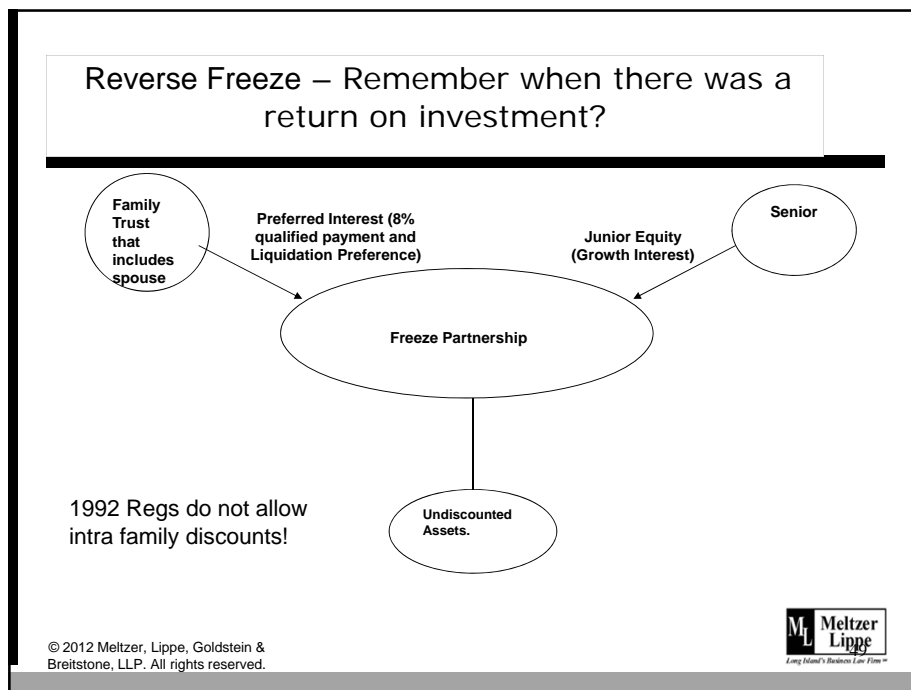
Reverse Freeze – Remember when there was a return on investment?

Family Trust that includes spouse

Preferred Interest (8% qualified payment and Liquidation Preference)

Junior Equity (Growth Interest)

Senior

Freeze Partnership

Undiscounted Assets.

1992 Regs do not allow intra family discounts!

© 2012 Meltzer, Lippe, Goldstein & Breitstone, LLP. All rights reserved.

49

ML Meltzer Lippe

Long Island's Business Law Firm